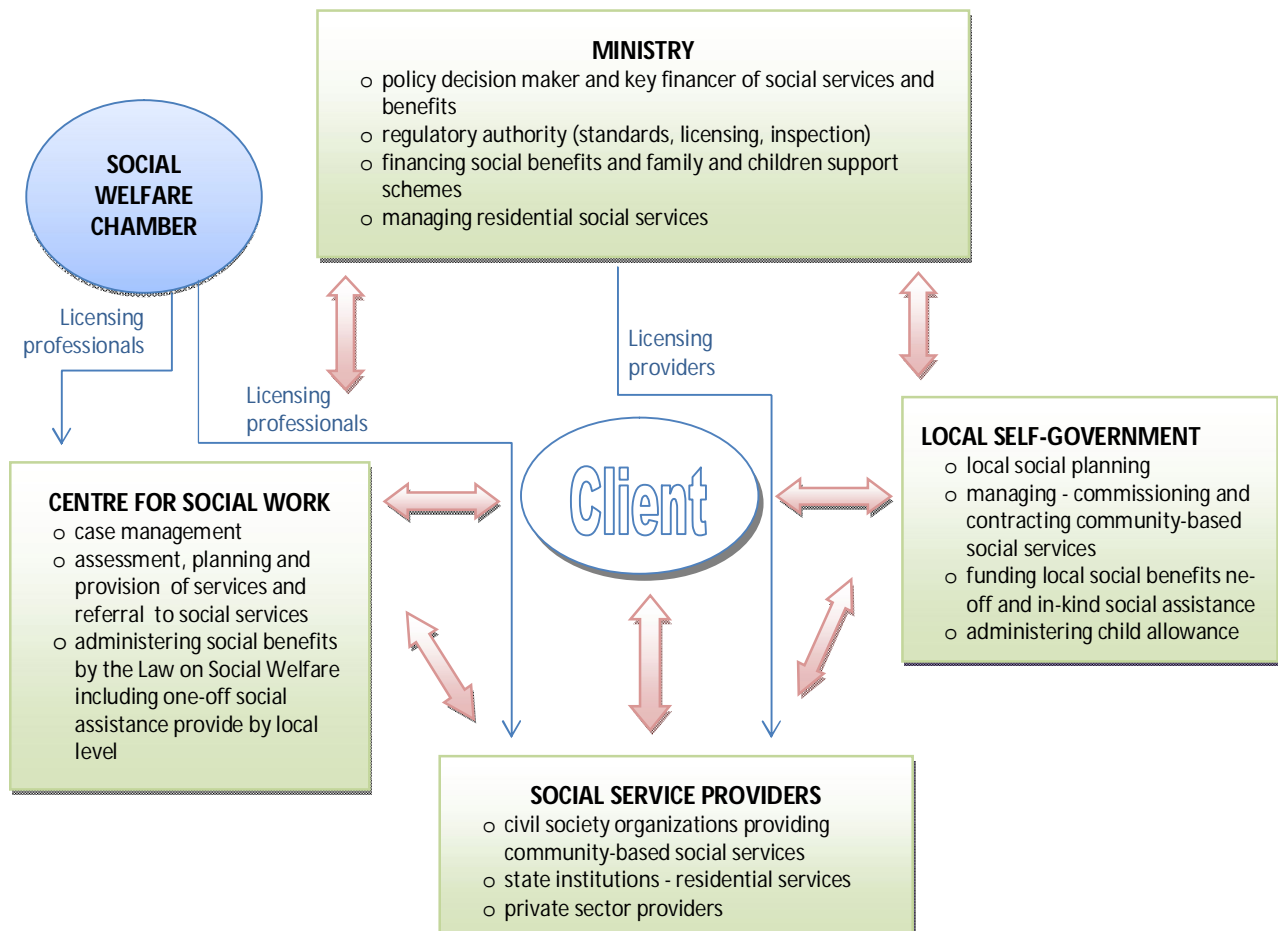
MINISTRY
o policy decision maker and key financer of social services and benefits
o regulatory authority (standards, licensing, inspection)
o financing social benefits and family and children support schemes
o managing residential social services

SOCIAL WELFARE CHAMBER

Licensing professionals

Licensing professionals

Licensing providers

LOCAL SELF-GOVERNMENT
o local social planning
o managing - commissioning and contracting community-based social services
o funding local social benefits ne-off and in-kind social assistance
o administering child allowance

Client

CENTRE FOR SOCIAL WORK
o case management
o assessment, planning and provision of services and referral to social services
o administering social benefits by the Law on Social Welfare including one-off social assistance provide by local level

SOCIAL SERVICE PROVIDERS
o civil society organizations providing community-based social services
o state institutions - residential services
o private sector providers